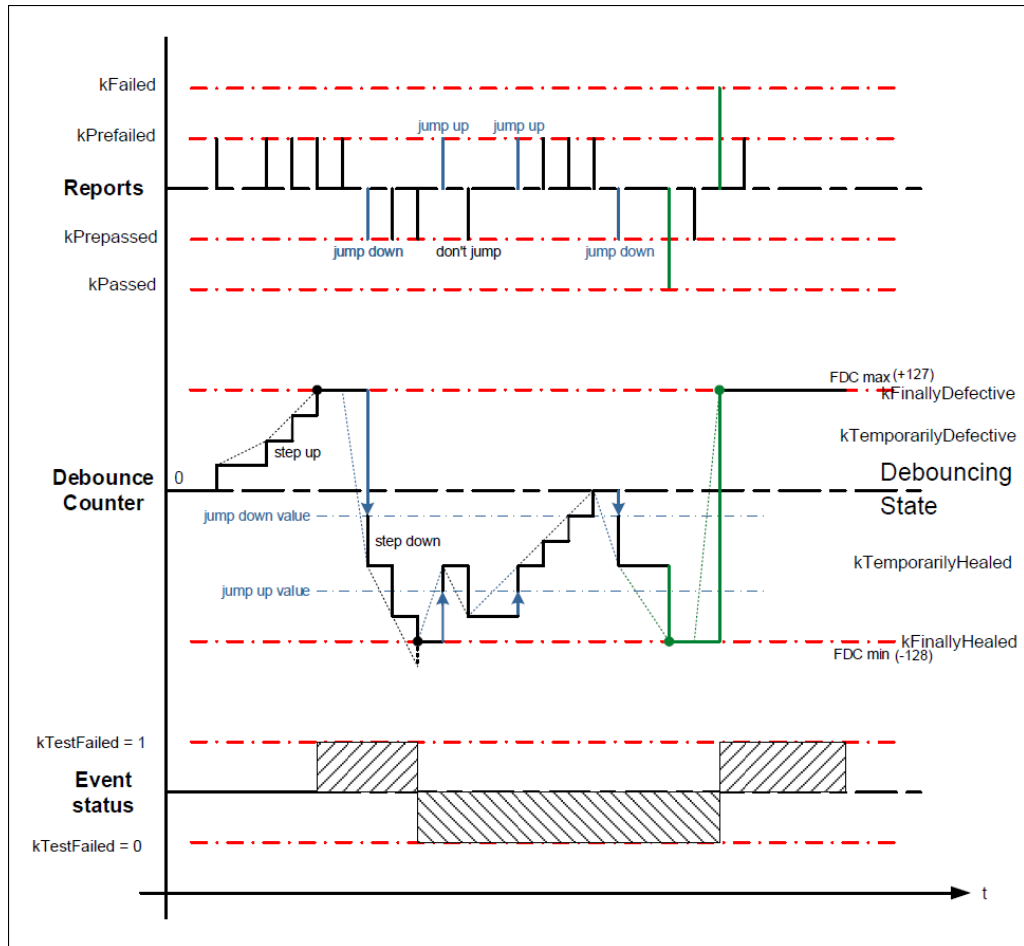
kFailed

kPrefailed

Reports

kPrepassed

kPassed

jump up

jump up

jump down

don't jump

jump down

FDC max (+127)

kFinallyDefective

kTemporarilyDefective

step up

Debounce Counter

0

Debouncing State

jump down value

step down

kTemporarilyHealed

jump up value

kFinallyHealed

FDC min (-128)

kTestFailed = 1

Event status

kTestFailed = 0

t